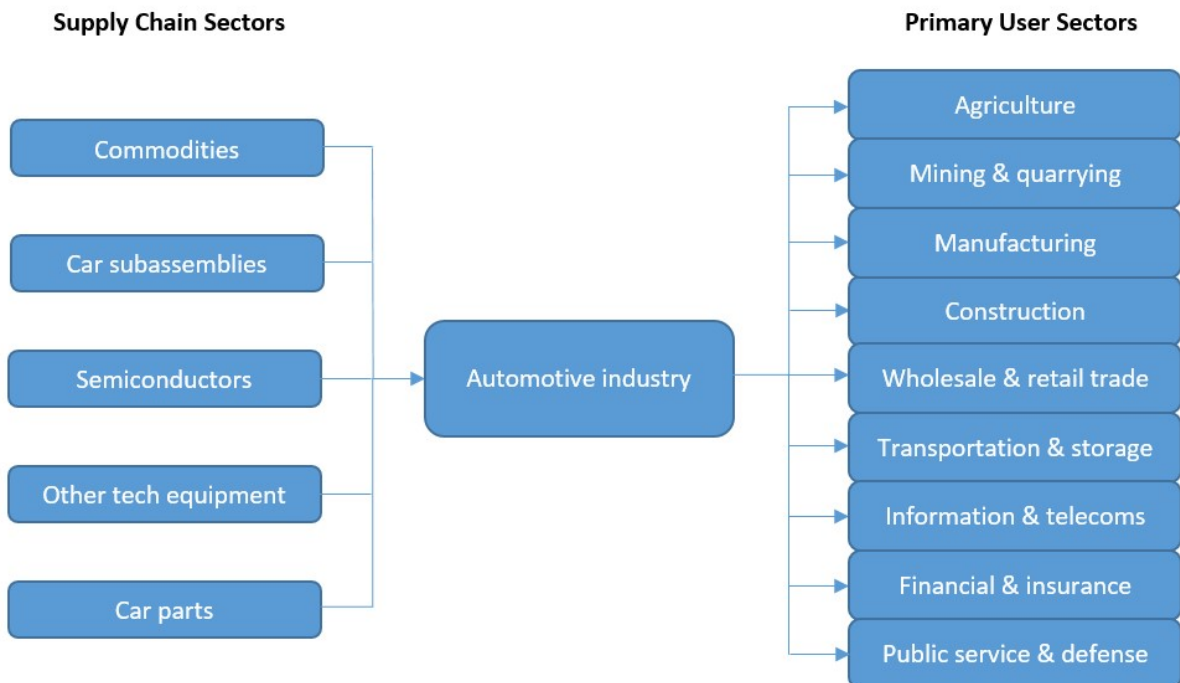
Supply Chain Sectors

Primary User Sectors

Commodities

Car subassemblies

Semiconductors

Other tech equipment

Car parts

Automotive industry

Agriculture

Mining & quarrying

Manufacturing

Construction

Wholesale & retail trade

Transportation & storage

Information & telecoms

Financial & insurance

Public service & defense